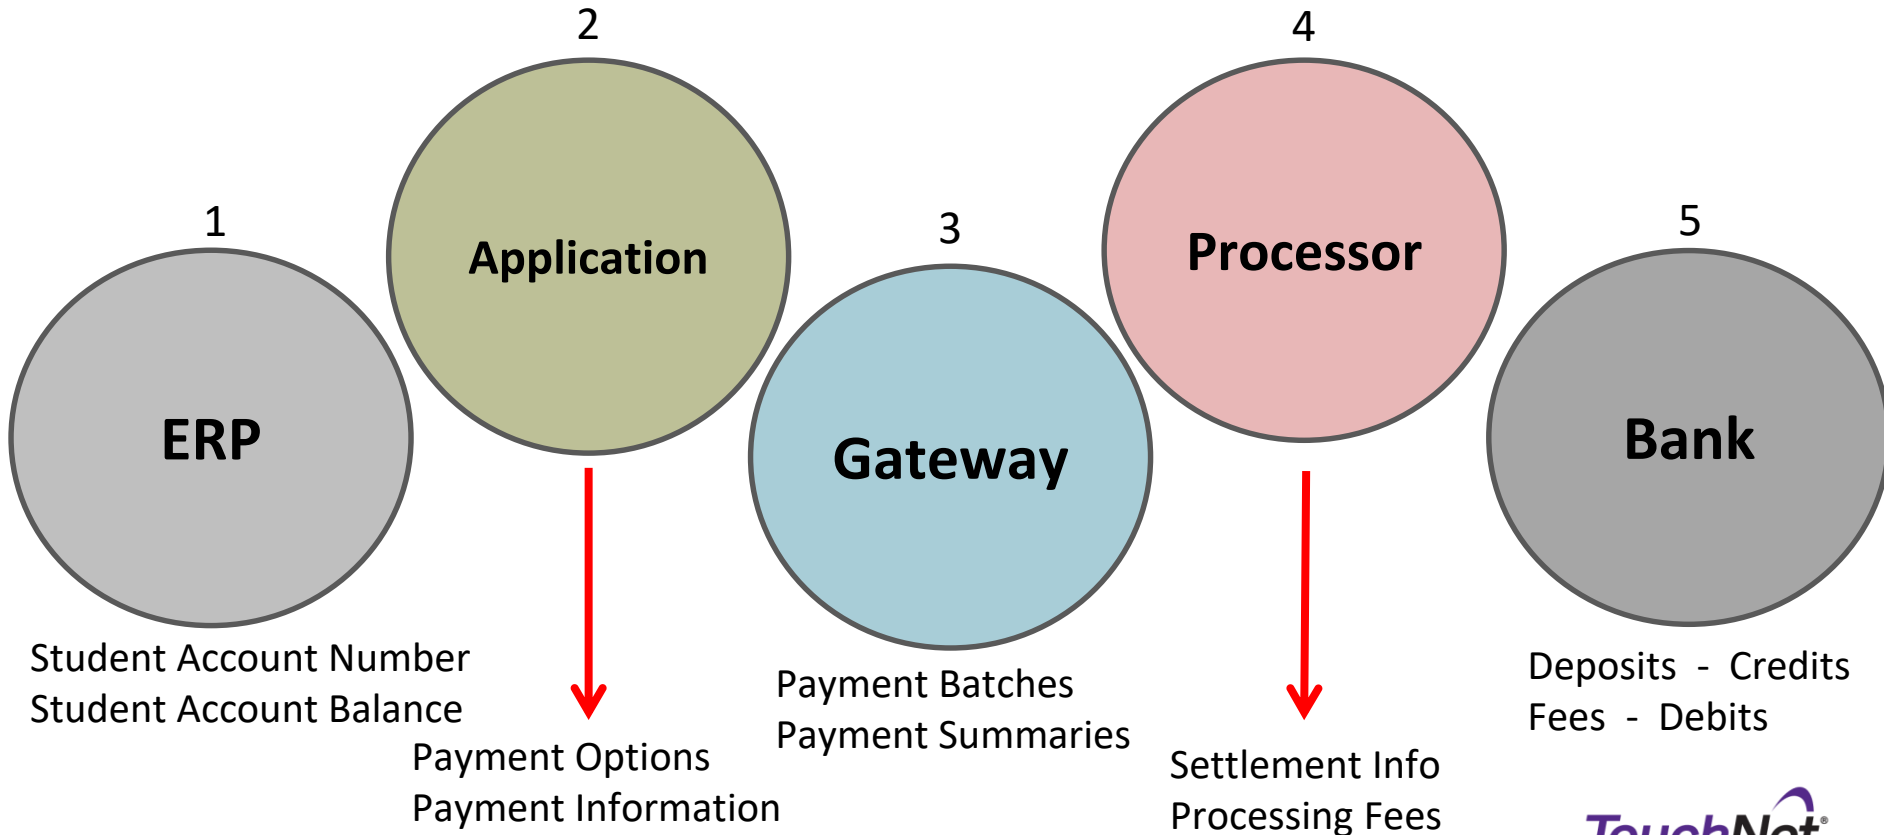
2

4

1

Application

3

Processor

5

ERP

Gateway

Bank

Student Account Number
Student Account Balance

Payment Options
Payment Information

Payment Batches
Payment Summaries

Settlement Info
Processing Fees

Deposits - Credits
Fees - Debits

TouchNet®